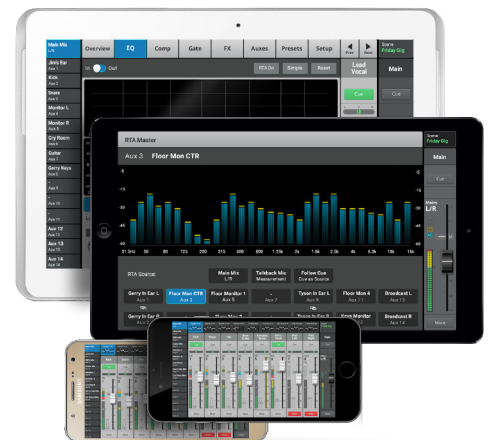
Main Mix
Overview
EQ
Comp
Gate
FX
Auxes
Presets
Setup
Prev
Next
Scene
Friday Gig
Jim's Ear
Aux 1
Side
Aux 2
Snare
Monitor L
Aux 5
Monitor R
Aux 6
Cry Room
Aux 7
Guitar
Gerry Keys
In
Out
RTA On
Simple
Reset
Lead Vocal
Main
Cue
Cue
Aux 11
Aux 12
Aux 13
Aux 14

RTA Master
Scene
Friday Gig
Aux 3
Floor Mon CTR
Main
Cue
-5
-10
-15
-20
-25
-30
-35
31.5Hz
50
80
125
200
315
500
800
1.25k
2k
3.15k
5k
8k
12.5k
Mains
L/R
RTA Source:
Main Mix
L/R
Talkback Mic
Measurement
Follow Cue
Cue as Source
Gerry In Ear L
Aux 1
Floor Mon CTR
Aux 3
Floor Monitor 1
Aux 4
-
Aux 7
Tyson In Ear L
Aux 9
Floor Mon 4
Aux 11
Broadcast L
Aux 13
Broadcast R
Mute